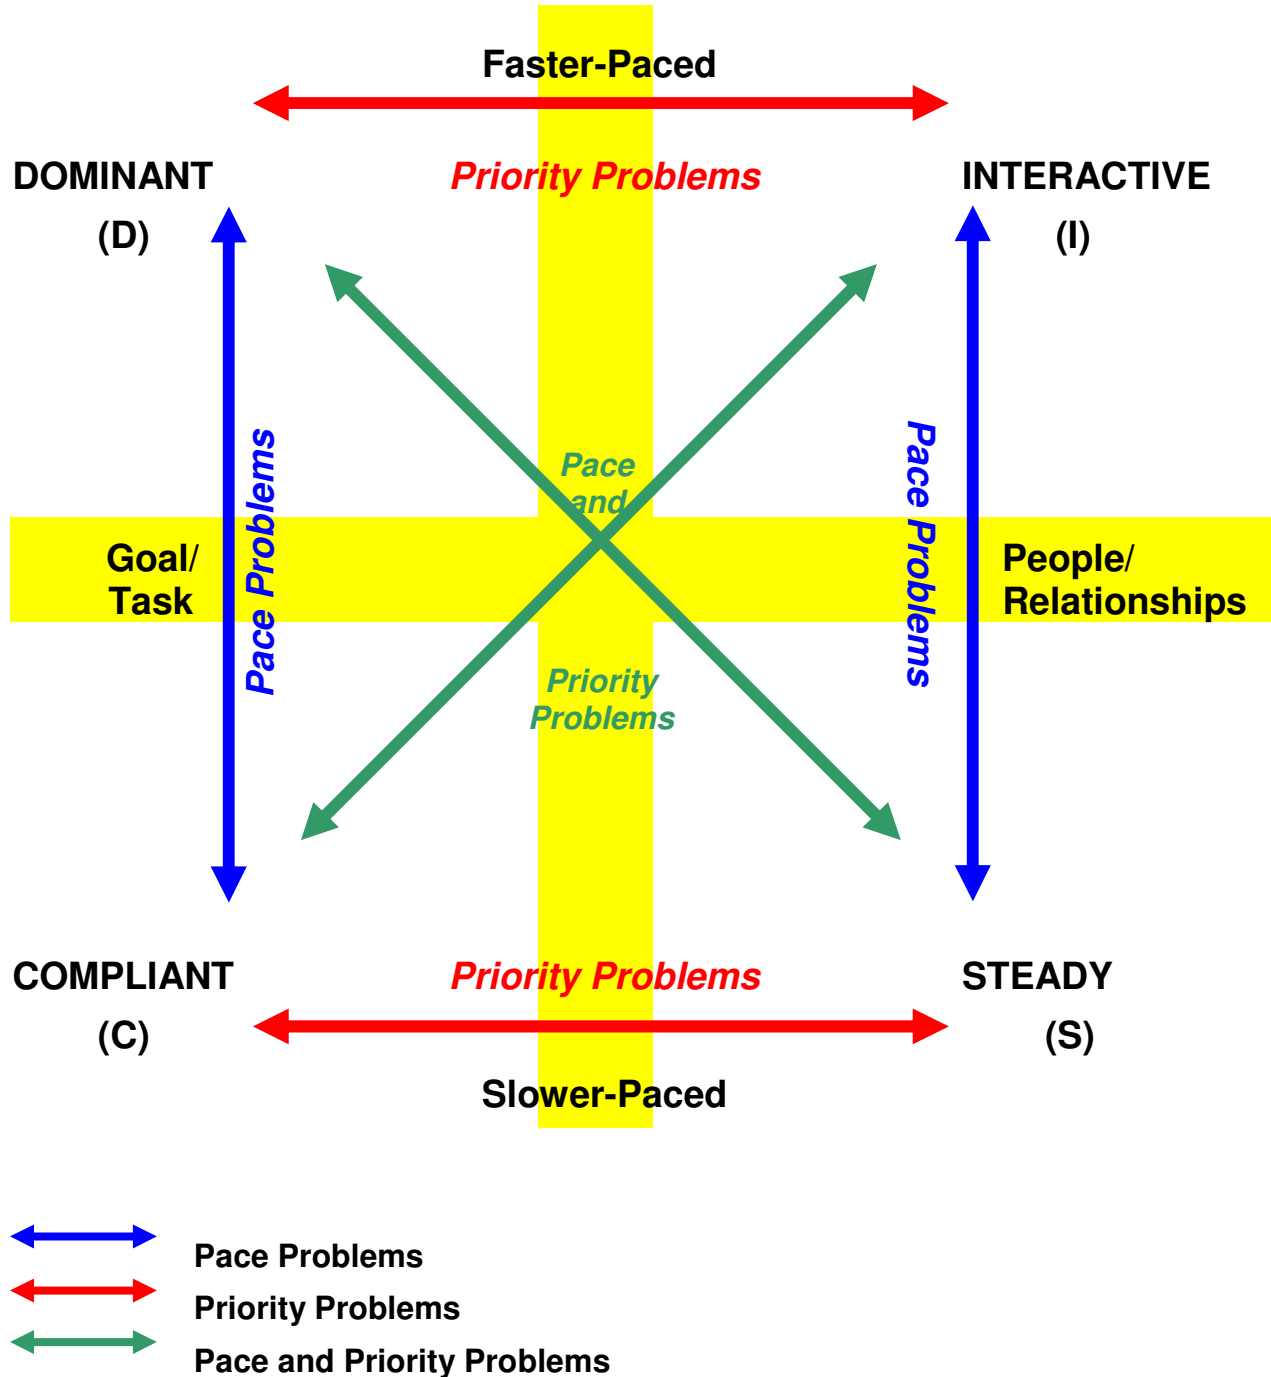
Faster-Paced

DOMINANT
(D)

Priority Problems

INTERACTIVE
(I)

Pace Problems

Pace and

Pace Problems

Goal/ Task

People/ Relationships

Priority Problems

COMPLIANT
(C)

Priority Problems

STEADY
(S)

Slower-Paced

Pace Problems
Priority Problems
Pace and Priority Problems